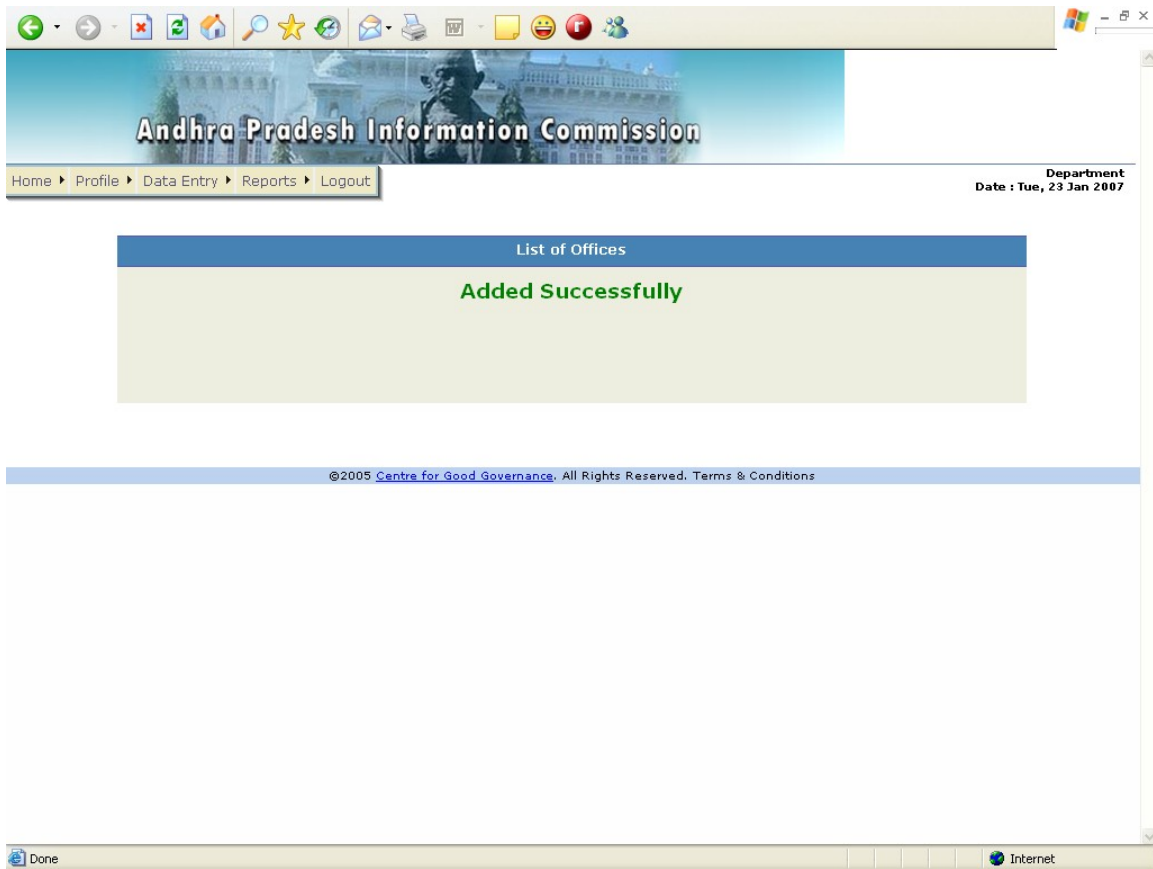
Andhra Pradesh Information Commission

Home ▸ Profile ▸ Data Entry ▸ Reports ▸ Logout

Department
Date : Tue, 23 Jan 2007

List of Offices

Added Successfully

©2005 Centre for Good Governance. All Rights Reserved. Terms & Conditions

Done

Internet